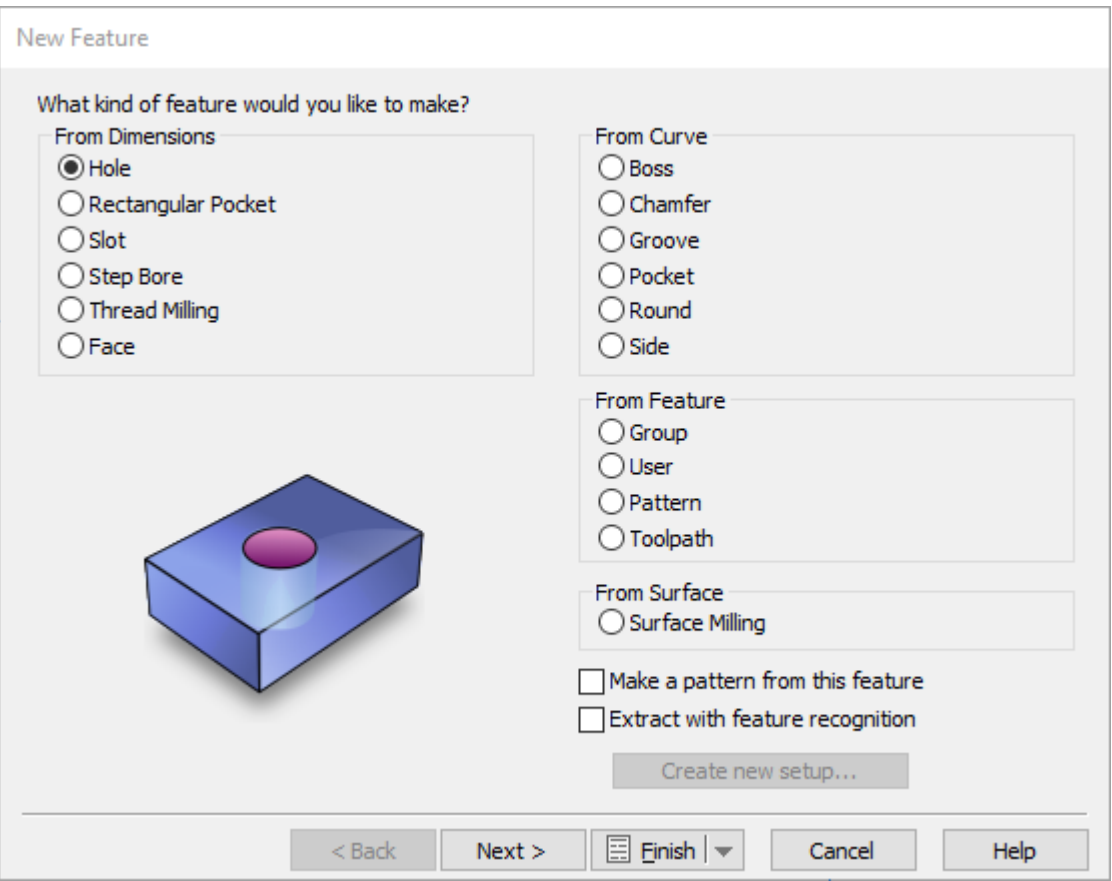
New Feature

What kind of feature would you like to make?

From Dimensions
Hole
Rectangular Pocket
Slot
Step Bore
Thread Milling
Face

From Curve
Boss
Chamfer
Groove
Pocket
Round
Side

From Feature
Group
User
Pattern
Toolpath

From Surface
Surface Milling

Make a pattern from this feature
Extract with feature recognition

Create new setup...

< Back
Next >
Finish
Cancel
Help